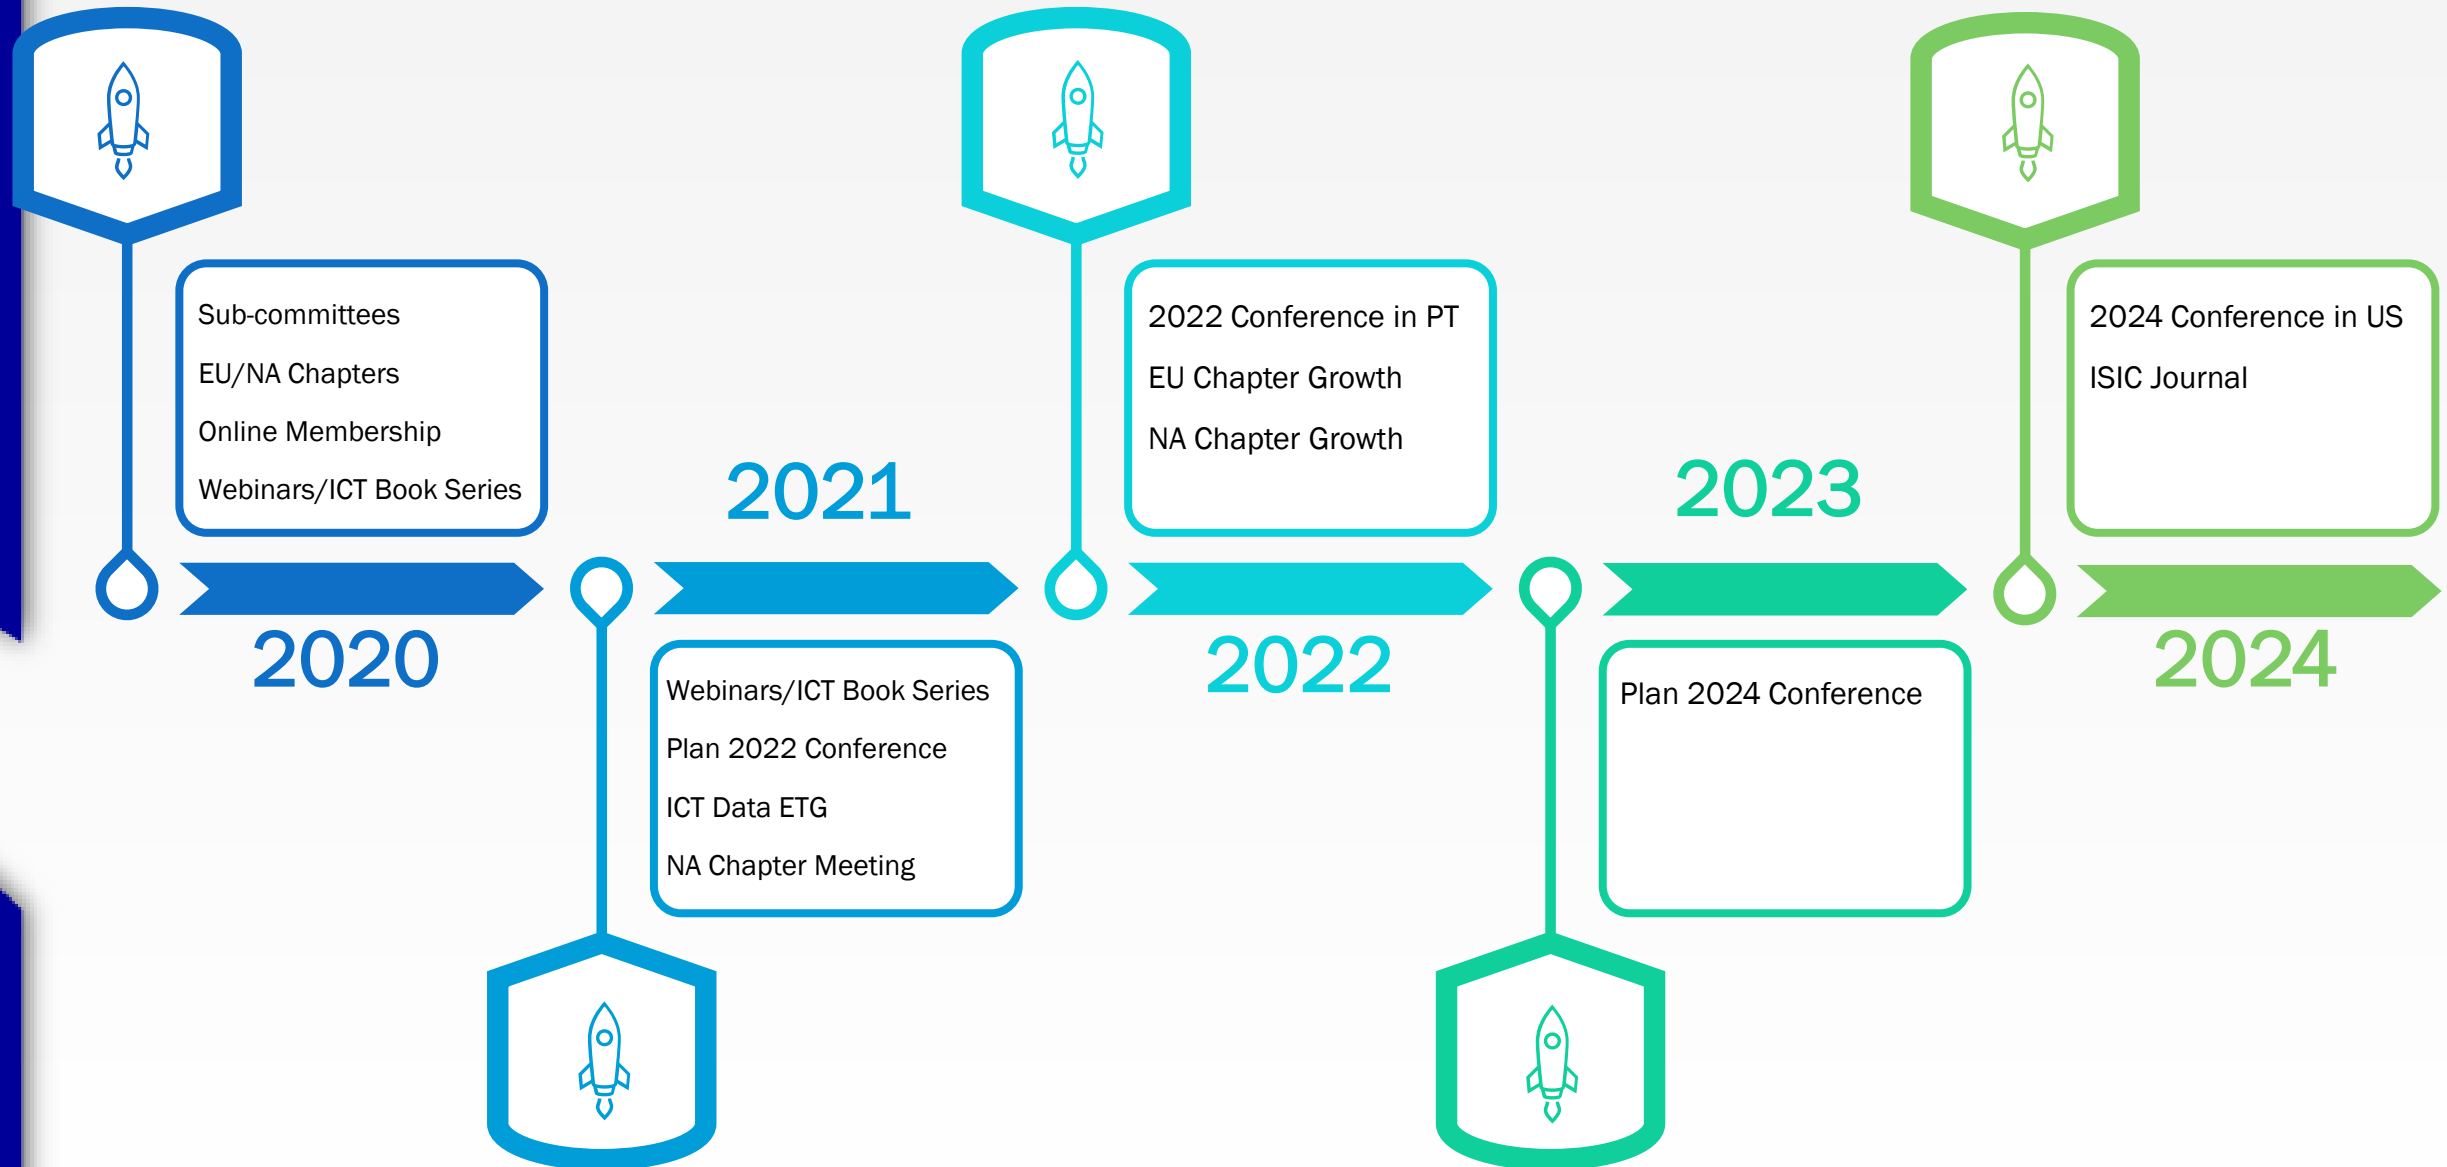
Sub-committees
EU/NA Chapters
Online Membership
Webinars/ICT Book Series

2020

2021

Webinars/ICT Book Series
Plan 2022 Conference
ICT Data ETG
NA Chapter Meeting

2022 Conference in PT
EU Chapter Growth
NA Chapter Growth

2022

2023

Plan 2024 Conference

2024 Conference in US
ISIC Journal

2024